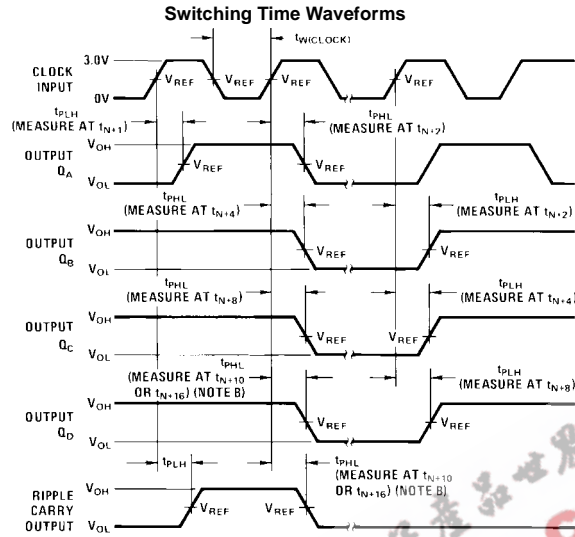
Switching Time Waveforms

3.0V
CLOCK INPUT
0V
$t_{W(CLOCK)}$
$V_{REF}$
$V_{REF}$
$V_{REF}$
$V_{REF}$

$t_{PLH}$
(MEASURE AT $t_{N+1}$)
$t_{PHL}$
(MEASURE AT $t_{N+2}$)
OUTPUT $Q_A$
$V_{OH}$
$V_{OL}$
$V_{REF}$
$V_{REF}$

$t_{PHL}$
(MEASURE AT $t_{N+4}$)
$t_{PLH}$
(MEASURE AT $t_{N+2}$)
OUTPUT $Q_B$
$V_{OH}$
$V_{OL}$
$V_{REF}$
$V_{REF}$

$t_{PHL}$
(MEASURE AT $t_{N+8}$)
$t_{PLH}$
(MEASURE AT $t_{N+4}$)
OUTPUT $Q_C$
$V_{OH}$
$V_{OL}$
$V_{REF}$
$V_{REF}$

$t_{PHL}$
(MEASURE AT $t_{N+10}$ OR $t_{N+16}$) (NOTE B)
$t_{PLH}$
(MEASURE AT $t_{N+8}$)
OUTPUT $Q_D$
$V_{OH}$
$V_{OL}$
$V_{REF}$
$V_{REF}$

$t_{PLH}$
$t_{PHL}$
(MEASURE AT $t_{N+10}$ OR $t_{N+16}$) (NOTE B)
RIPPLE CARRY OUTPUT
$V_{OH}$
$V_{OL}$
$V_{REF}$
$V_{REF}$